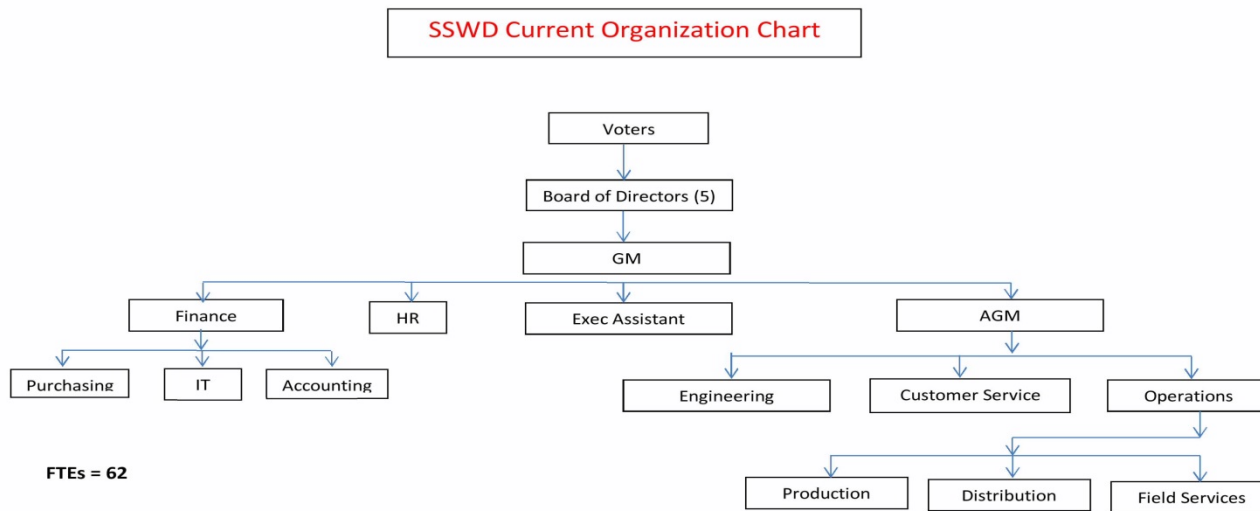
SSWD Current Organization Chart

Voters

Board of Directors (5)

GM

Finance

HR

Exec Assistant

AGM

Purchasing

IT

Accounting

Engineering

Customer Service

Operations

FTEs = 62

Production

Distribution

Field Services